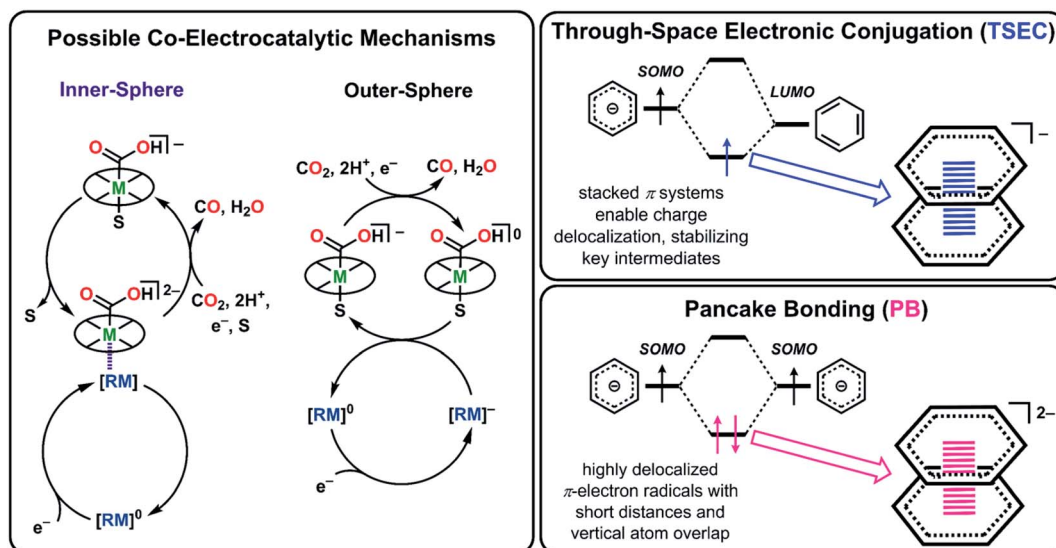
Possible Co-Electrocatalytic Mechanisms

Inner-Sphere

O OH ]$^-$
M
S

CO, $H_2O$

S

O OH ]$^{2-}$
M

$CO_2$, $2H^+$, $e^-$, S

[RM]

$e^-$

$[RM]^0$

Outer-Sphere

$CO_2$, $2H^+$, $e^-$

CO, $H_2O$

O OH ]$^-$
M
S

O OH ]$^0$
M
S

$[RM]^0$

$[RM]^-$

$e^-$

Through-Space Electronic Conjugation (TSEC)

SOMO

LUMO

stacked $\pi$ systems enable charge delocalization, stabilizing key intermediates

]$^-$

Pancake Bonding (PB)

SOMO

SOMO

highly delocalized $\pi$-electron radicals with short distances and vertical atom overlap

]$^{2-}$